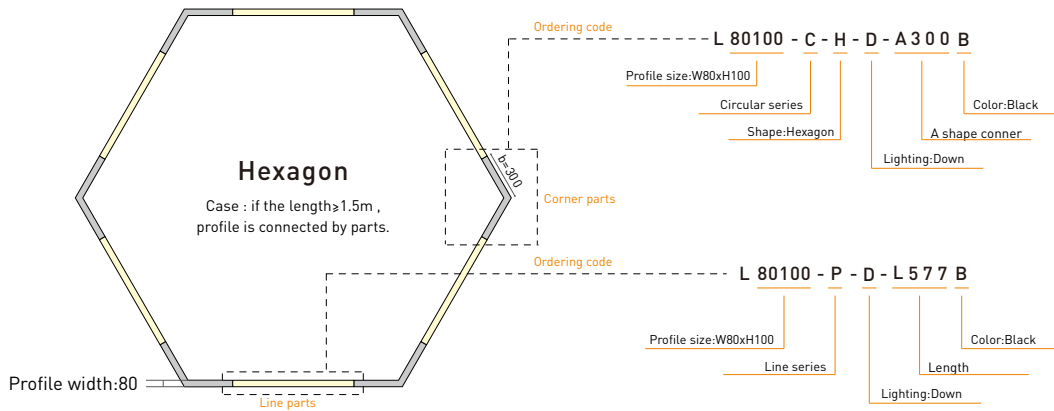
Hexagon

Case : if the length>1.5m , profile is connected by parts.

b=300

Corner parts

Ordering code

L 80100 - C - H - D - A 3 0 0 B

Profile size:W80xH100

Circular series

Shape:Hexagon

Lighting:Down

A shape conner

Color:Black

Ordering code

L 80100 - P - D - L 5 7 7 B

Profile size:W80xH100

Line series

Lighting:Down

Length

Color:Black

Profile width:80

Line parts